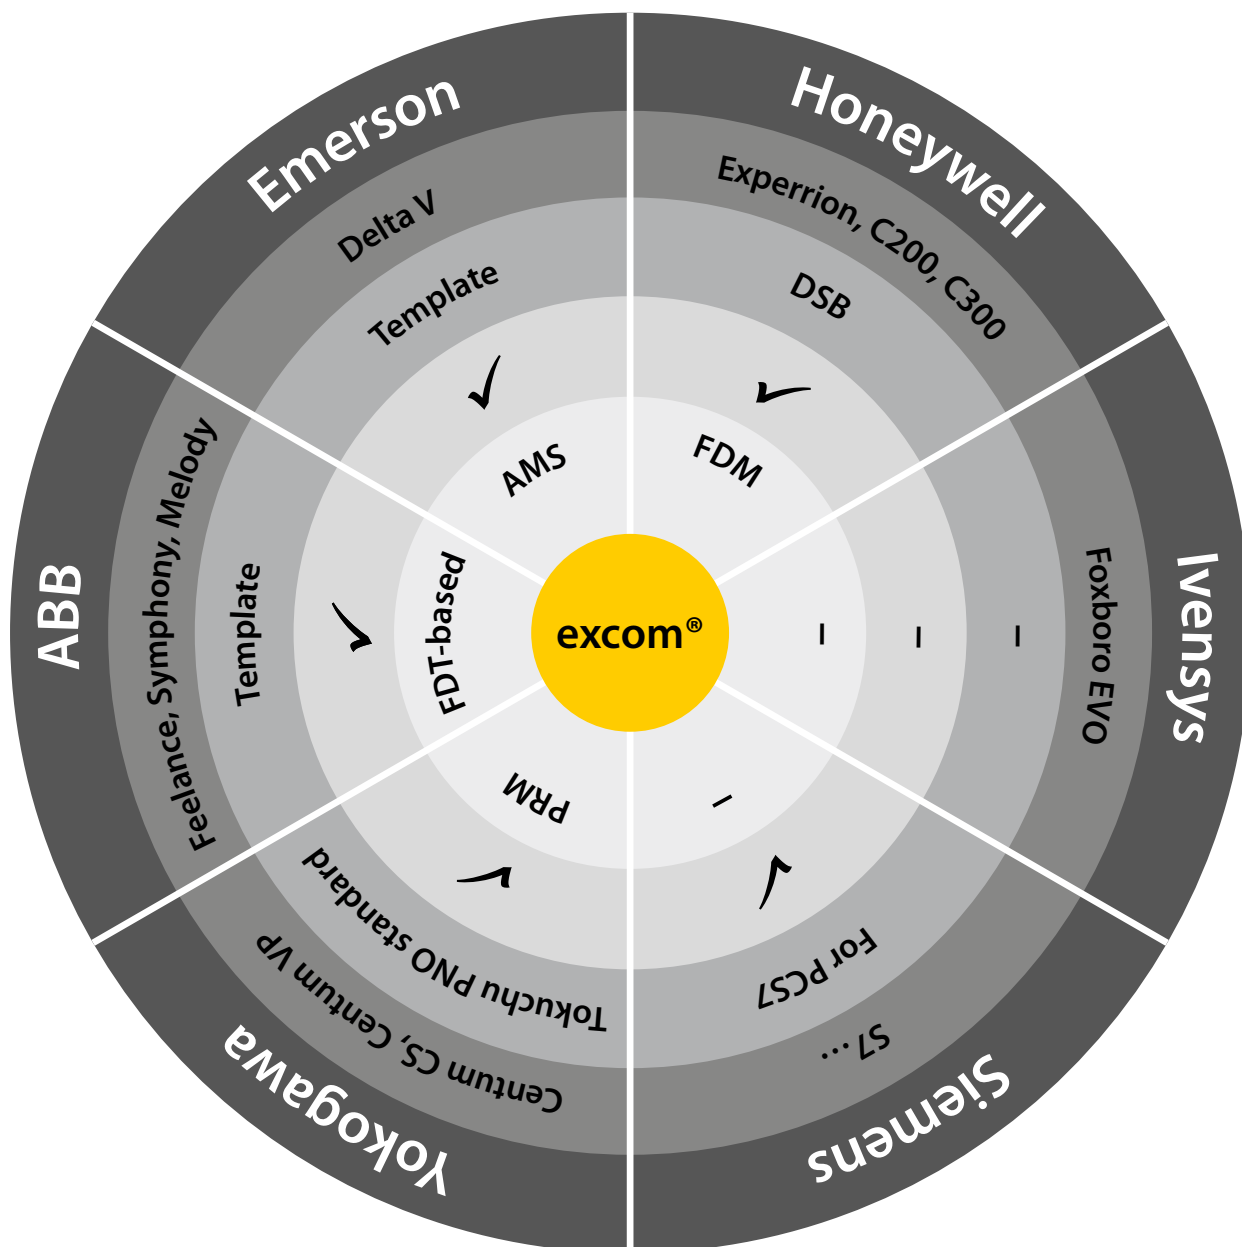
Emerson
Delta V
Template
AMS

Honeywell
Experion, C200, C300
DSB
FDM

ABB
Feelance, Symphony, Melody
Template
FDT-based

excom®

Invensys
Foxboro EVO
–
–
–

Yokogawa
Centum CS, Centum VP
Tokuchu PNO standard
PRM

Siemens
S7...
For PCS7
–